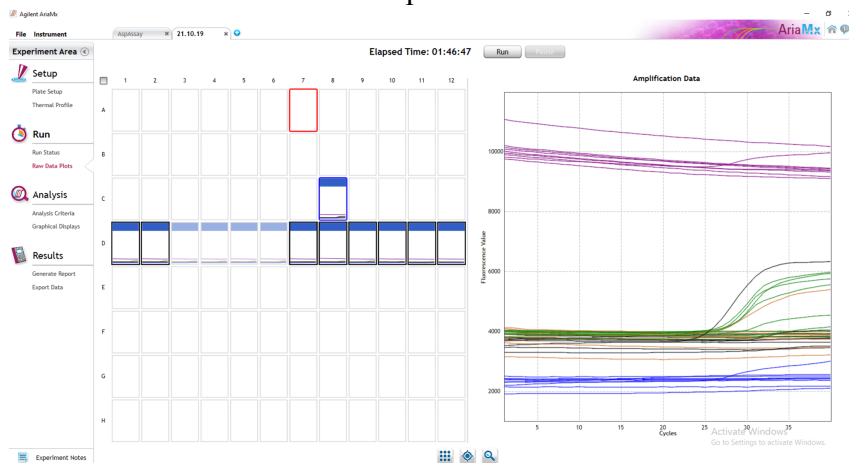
Agilent AriaMx
File Instrument
AspAssay × 21.10.19 ×
AriaMx
Experiment Area
Elapsed Time: 01:46:47
Run Pause
Setup
Plate Setup
Thermal Profile
Run
Run Status
Raw Data Plots
Analysis
Analysis Criteria
Graphical Displays
Results
Generate Report
Export Data
Experiment Notes

| | 1 | 2 | 3 | 4 | 5 | 6 | 7 | 8 | 9 | 10 | 11 | 12 |
|---|---|---|---|---|---|---|---|---|---|---|---|---|
| A | | | | | | | | | | | | |
| B | | | | | | | | | | | | |
| C | | | | | | | | | | | | |
| D | | | | | | | | | | | | |
| E | | | | | | | | | | | | |
| F | | | | | | | | | | | | |
| G | | | | | | | | | | | | |
| H | | | | | | | | | | | | |

Amplification Data
Fluorescence Value
10000
8000
6000
4000
2000
5 10 15 20 25 30 35
Cycles
Activate Windows
Go to Settings to activate Windows.